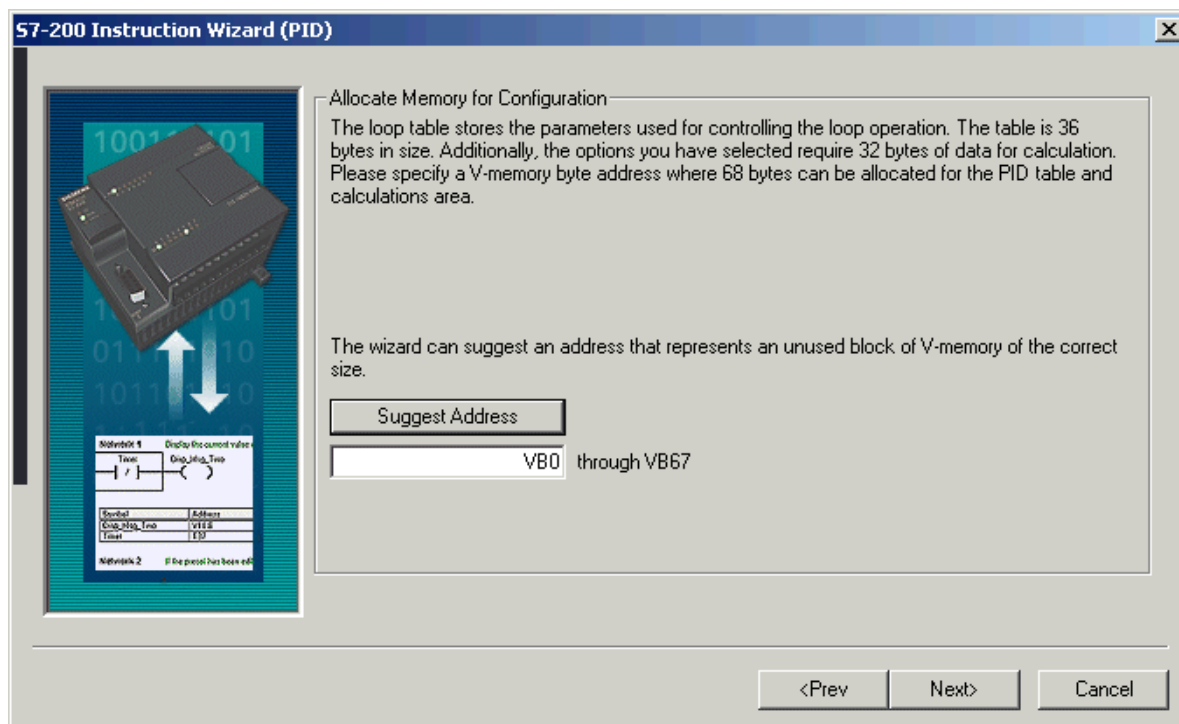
S7-200 Instruction Wizard (PID)

Allocate Memory for Configuration

The loop table stores the parameters used for controlling the loop operation. The table is 36 bytes in size. Additionally, the options you have selected require 32 bytes of data for calculation. Please specify a V-memory byte address where 68 bytes can be allocated for the PID table and calculations area.

The wizard can suggest an address that represents an unused block of V-memory of the correct size.

Suggest Address

VB0 through VB67

<Prev Next> Cancel